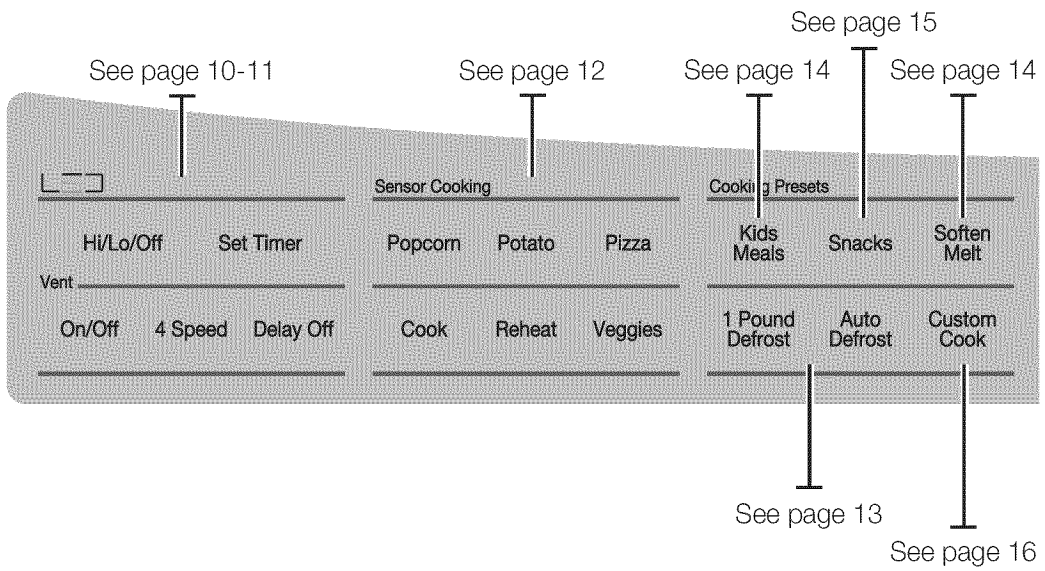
See page 15

See page 10-11

See page 12

See page 14

See page 14

Sensor Cooking

Cooking Presets

Hi/Lo/Off Set Timer

Popcorn Potato Pizza

Kids Meals Snacks Soften Melt

Vent

On/Off 4 Speed Delay Off

Cook Reheat Veggies

1 Pound Defrost Auto Defrost Custom Cook

See page 13

See page 16